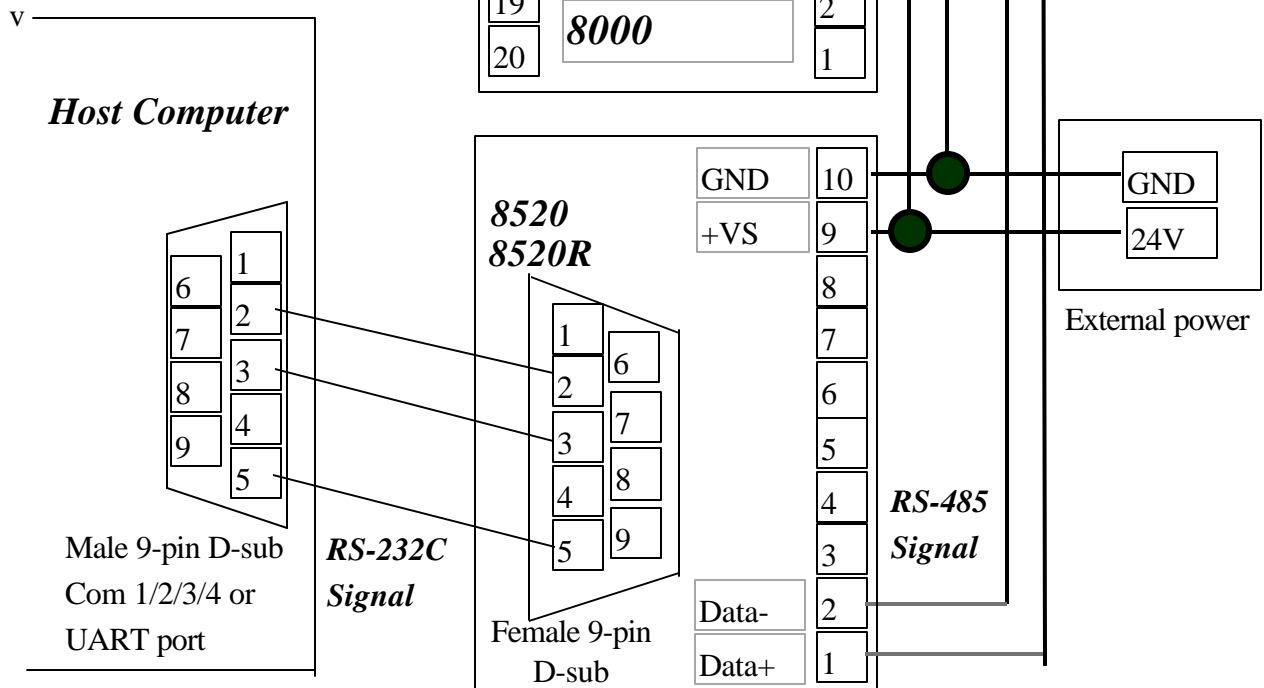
v

19

20

8000

2

1

Host Computer

GND

10

GND

8520
8520R

+VS

9

24V

1

6

2

8

7

7

1

6

External power

3

2

8

3

6

9

4

7

5

5

3

4

8

5

4

RS-485

9

5

Male 9-pin D-sub
Com 1/2/3/4 or
UART port

RS-232C
Signal

3

Signal

Data-

2

Female 9-pin
D-sub

Data+

1